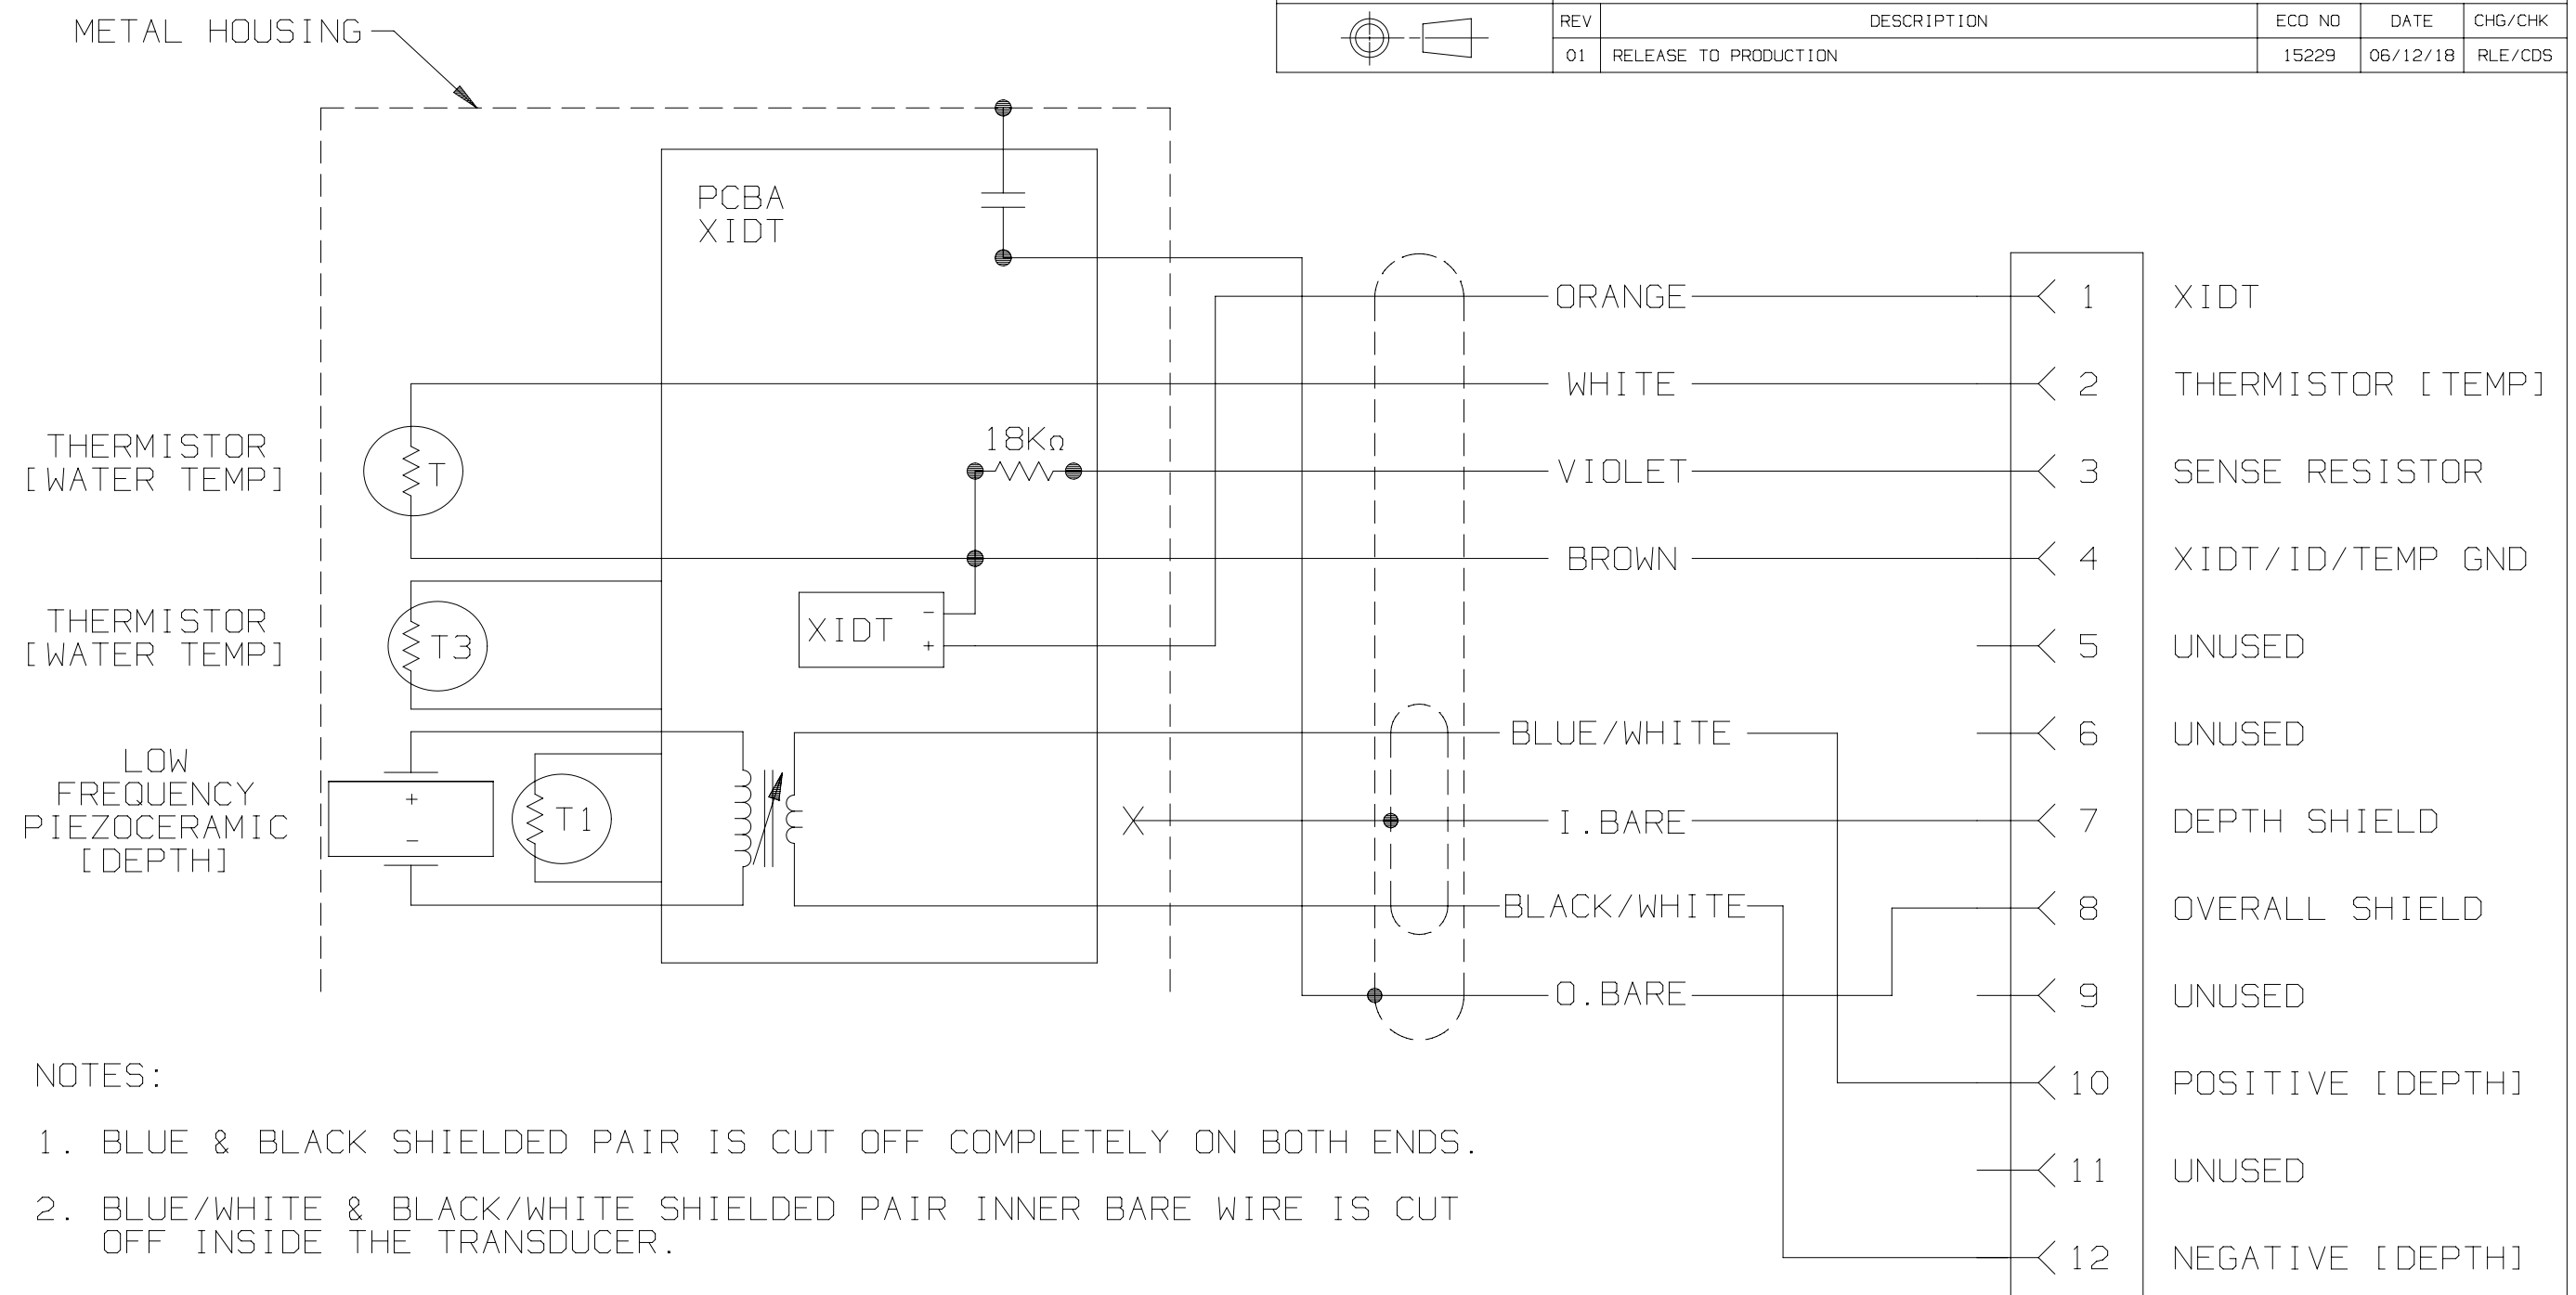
METAL HOUSING

| REV | DESCRIPTION | ECO NO | DATE | CHG/CHK |
|---|---|---|---|---|
| 01 | RELEASE TO PRODUCTION | 15229 | 06/12/18 | RLE/CDS |

PCBA
XIDT

THERMISTOR
[WATER TEMP]

T

18K$\Omega$

THERMISTOR
[WATER TEMP]

T3

XIDT - +

LOW
FREQUENCY
PIEZOCERAMIC
[DEPTH]

+ -

T1

X

ORANGE
WHITE
VIOLET
BROWN
BLUE/WHITE
I.BARE
BLACK/WHITE
O.BARE

1 XIDT
2 THERMISTOR [TEMP]
3 SENSE RESISTOR
4 XIDT/ID/TEMP GND
5 UNUSED
6 UNUSED
7 DEPTH SHIELD
8 OVERALL SHIELD
9 UNUSED
10 POSITIVE [DEPTH]
11 UNUSED
12 NEGATIVE [DEPTH]

NOTES:

1. BLUE & BLACK SHIELDED PAIR IS CUT OFF COMPLETELY ON BOTH ENDS.

2. BLUE/WHITE & BLACK/WHITE SHIELDED PAIR INNER BARE WIRE IS CUT OFF INSIDE THE TRANSDUCER.